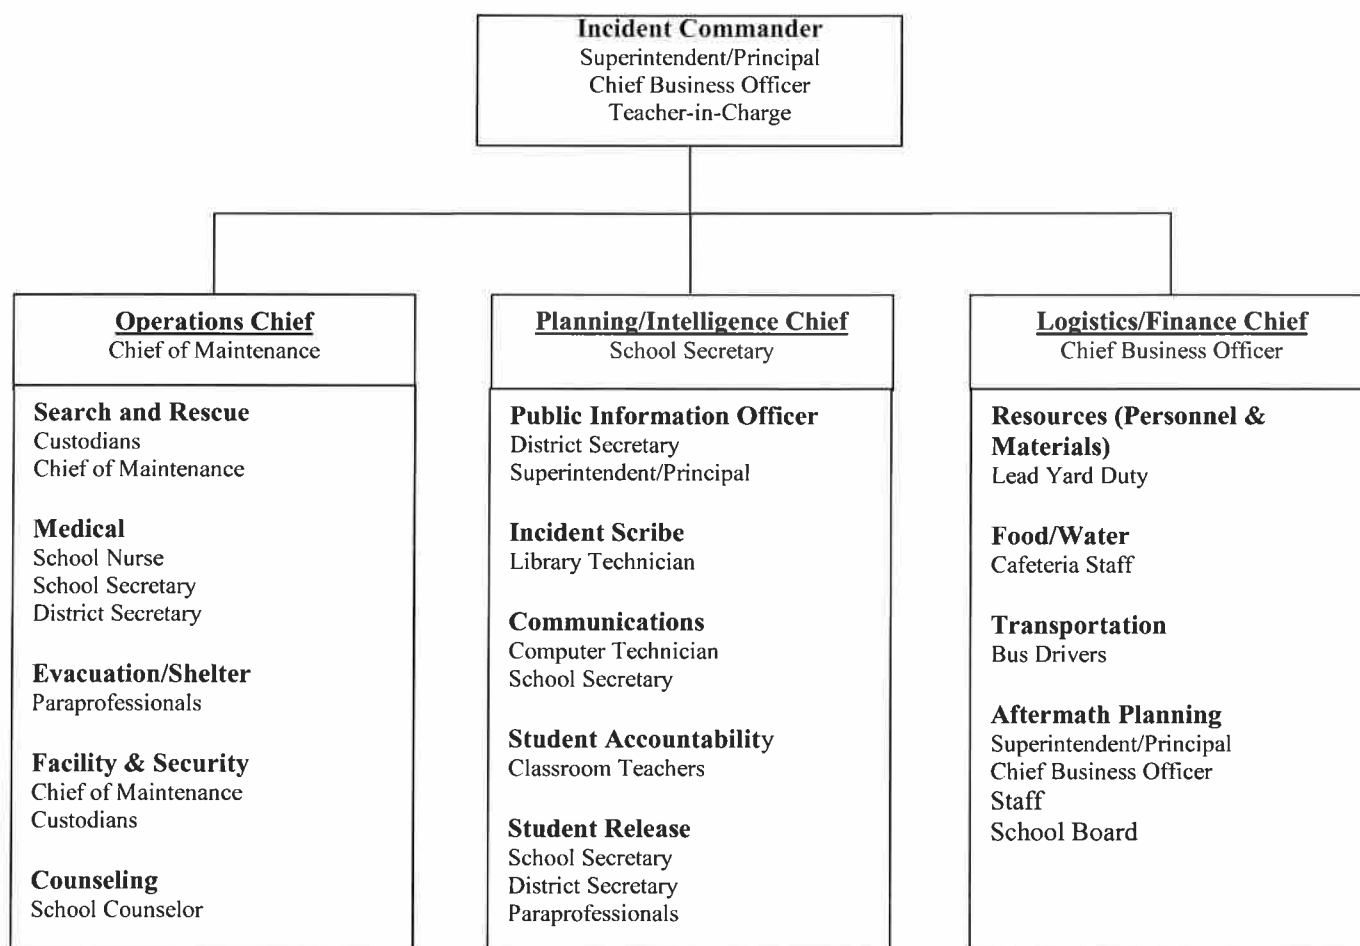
**Incident Commander**
Superintendent/Principal
Chief Business Officer
Teacher-in-Charge

**Operations Chief**
Chief of Maintenance

**Search and Rescue**
Custodians
Chief of Maintenance

**Medical**
School Nurse
School Secretary
District Secretary

**Evacuation/Shelter**
Paraprofessionals

**Facility & Security**
Chief of Maintenance
Custodians

**Counseling**
School Counselor

**Planning/Intelligence Chief**
School Secretary

**Public Information Officer**
District Secretary
Superintendent/Principal

**Incident Scribe**
Library Technician

**Communications**
Computer Technician
School Secretary

**Student Accountability**
Classroom Teachers

**Student Release**
School Secretary
District Secretary
Paraprofessionals

**Logistics/Finance Chief**
Chief Business Officer

**Resources (Personnel & Materials)**
Lead Yard Duty

**Food/Water**
Cafeteria Staff

**Transportation**
Bus Drivers

**Aftermath Planning**
Superintendent/Principal
Chief Business Officer
Staff
School Board